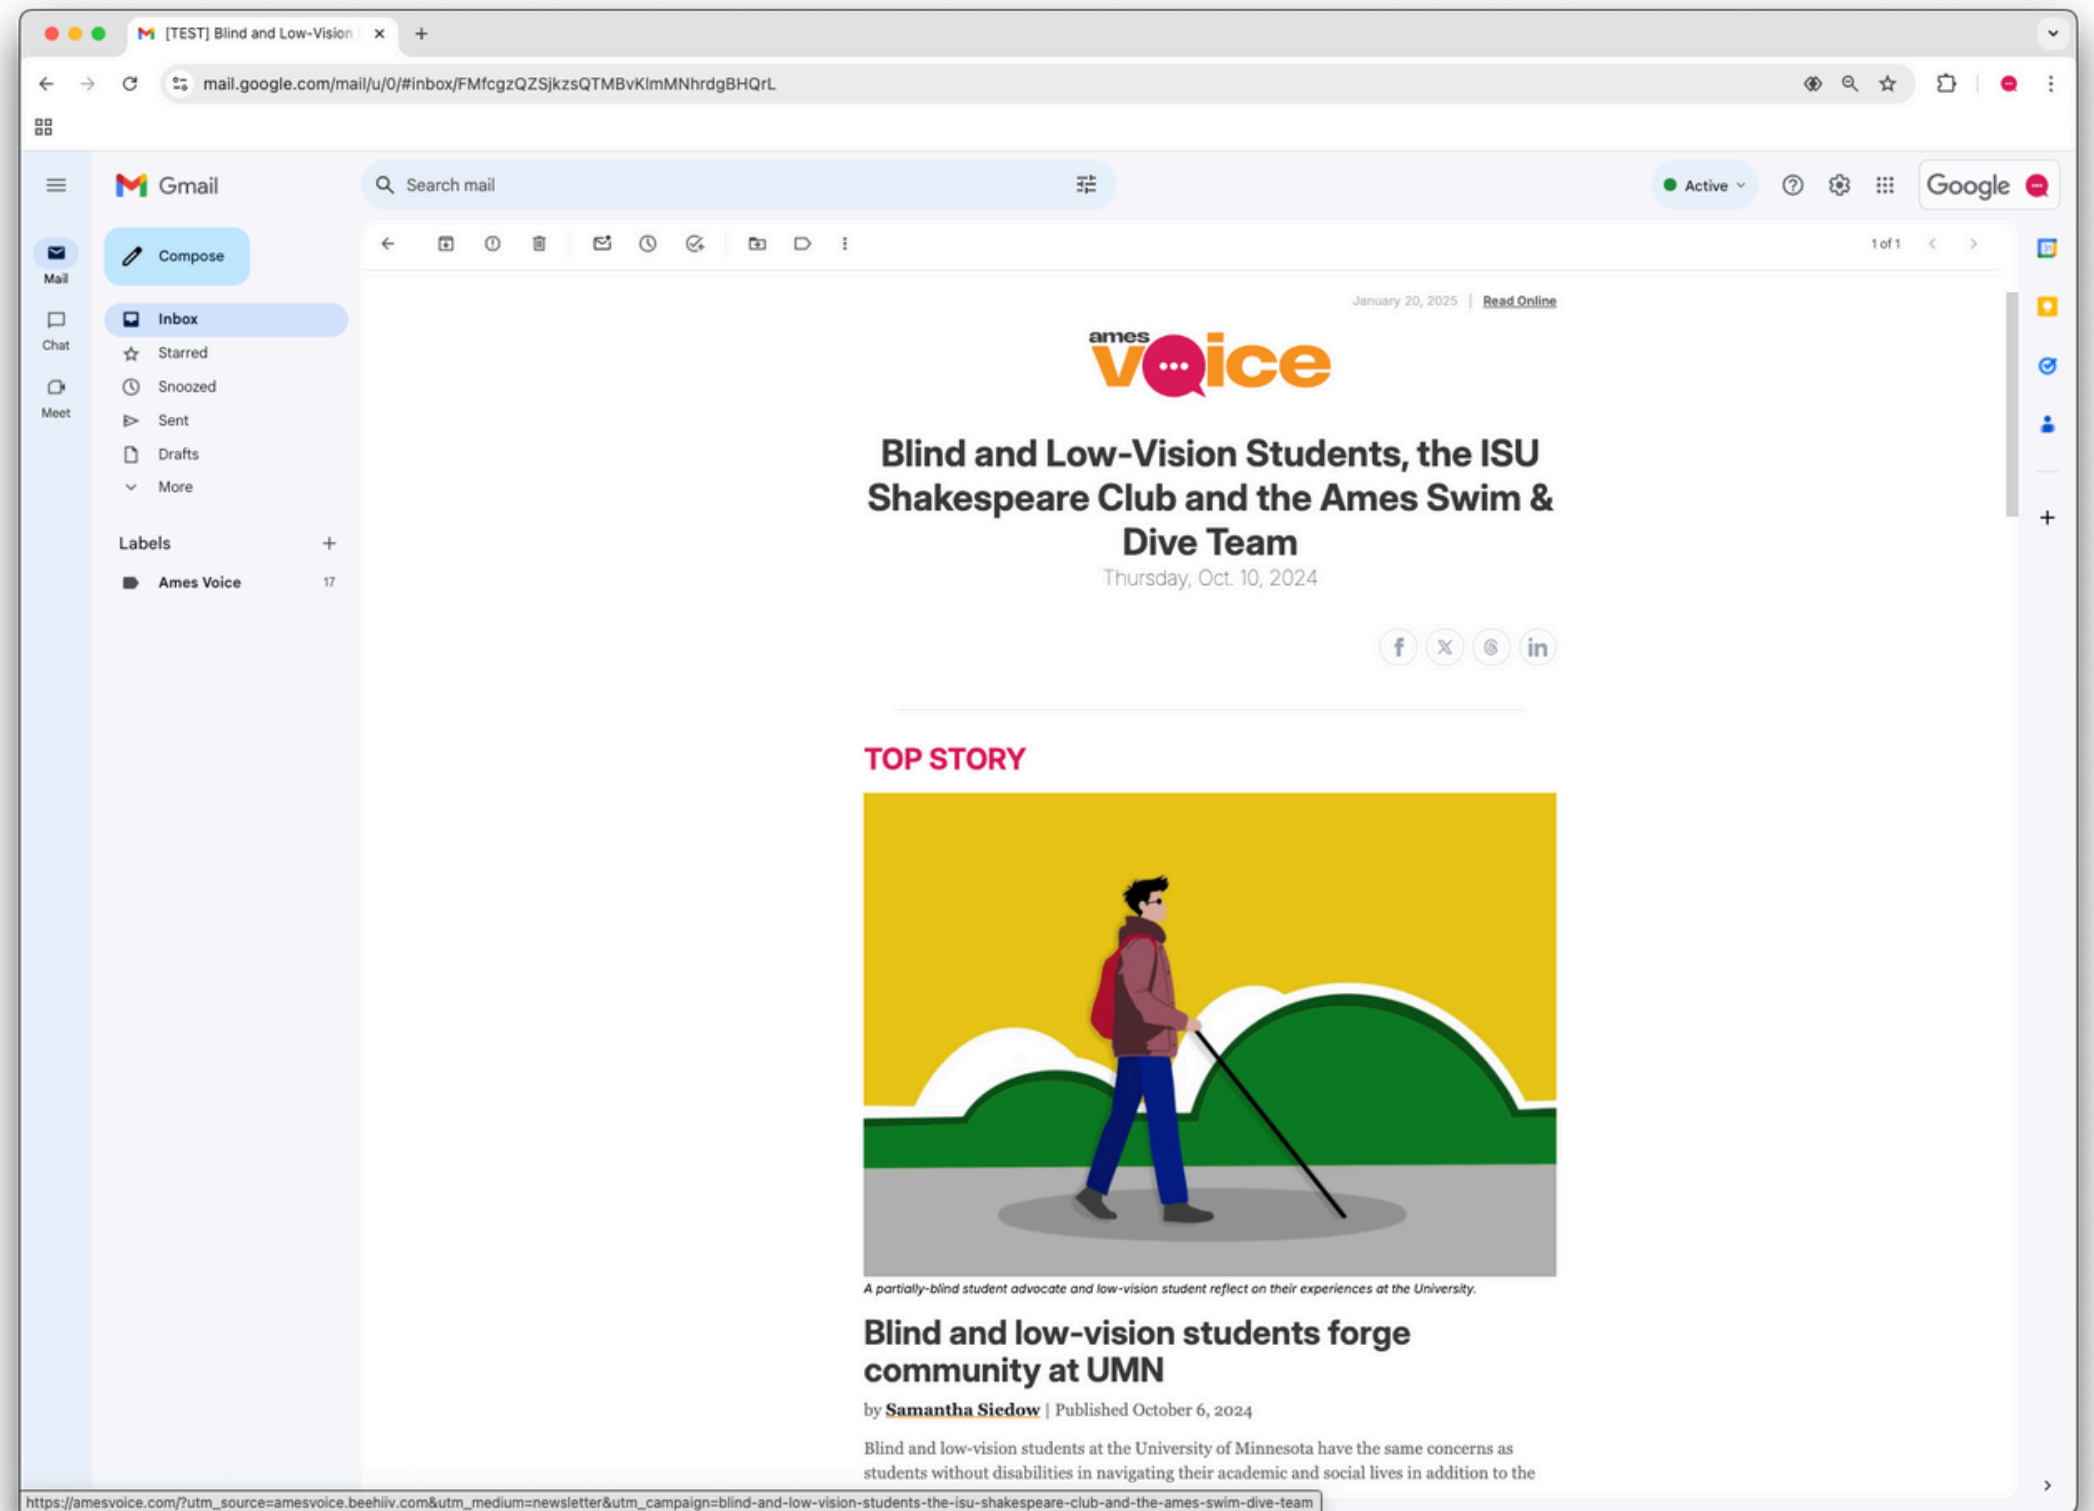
[TEST] Blind and Low-Vision

mail.google.com/mail/u/0/#inbox/FMfcgzQZSjkzsQTMBvKlmMNhrdgBHQrL

Gmail

Search mail

Active

Google

Mail

Chat

Meet

Compose

Inbox

Starred

Snoozed

Sent

Drafts

More

Labels

Ames Voice 17

1 of 1

January 20, 2025 | Read Online

ames voice

Blind and Low-Vision Students, the ISU Shakespeare Club and the Ames Swim & Dive Team

Thursday, Oct. 10, 2024

TOP STORY

A partially-blind student advocate and low-vision student reflect on their experiences at the University.

Blind and low-vision students forge community at UMN

by Samantha Siedow | Published October 6, 2024

Blind and low-vision students at the University of Minnesota have the same concerns as students without disabilities in navigating their academic and social lives in addition to the

https://amesvoice.com/?utm_source=amesvoice.beehiiv.com&utm_medium=newsletter&utm_campaign=blind-and-low-vision-students-the-isu-shakespeare-club-and-the-ames-swim-dive-team